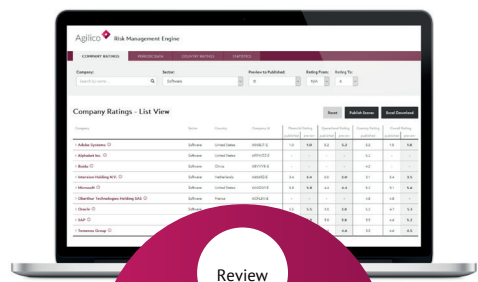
Agilico Risk Management Engine

COMPANY RATINGS | PERIOD DATA | COUNTRY RATINGS | STATISTICS

Company: Search by name... | Sector: Software | Preview to Published: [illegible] | Rating From: N/A | Rating To: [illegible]

Company Ratings - List View

Reset | Publish Scores | Excel Download

| Company | Sector | Country | Company ID | Financial Rating | | Operational Rating | | Country Rating | | Overall Rating | |
|---|---|---|---|---|---|---|---|---|---|---|---|
| Adobe Systems | Software | United States | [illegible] | 1.6 | 1.8 | 5.2 | 5.3 | 5.1 | | 1.6 | 1.8 |
| Alphabet Inc. | Software | United States | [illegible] | | | | | | | | |
| Baidu | Software | China | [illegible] | | | | | | | | |
| Intershop Holding A/S | Software | Netherlands | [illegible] | | | | | | | | |
| Microsoft | Software | United States | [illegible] | | | | | | | | |
| Oberthur Technologies Holding SAS | Software | France | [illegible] | | | | | | | | |
| Oracle | Software | | | | | | | | | | |
| SAP | Software | | | | | | | | | | |
| Tencent Group | | | | | | | | | | | |

Review